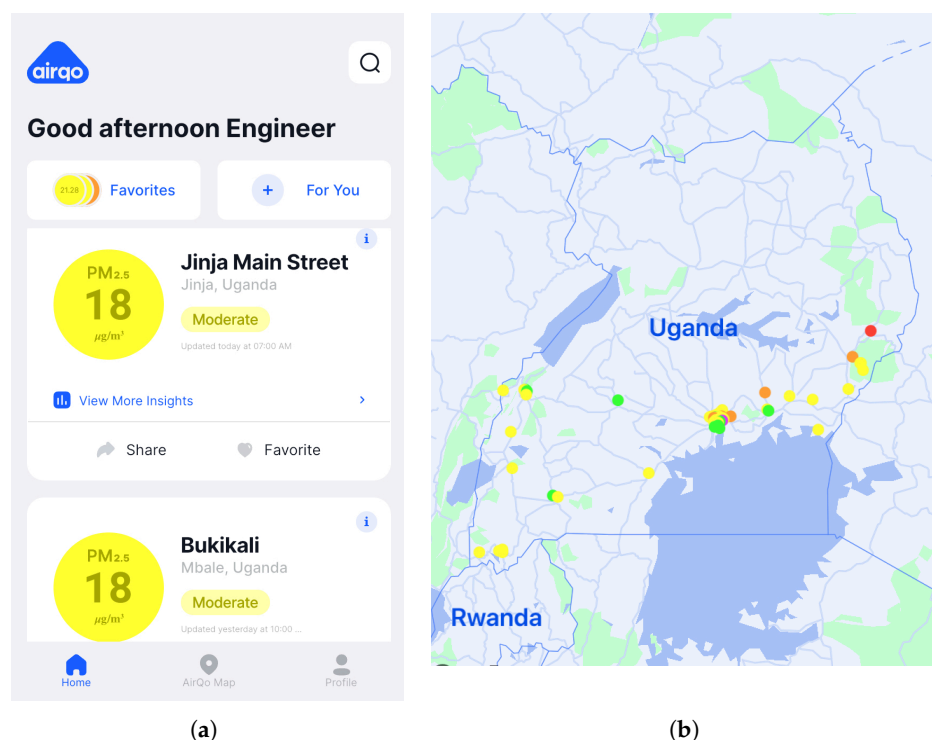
airqo

Good afternoon Engineer

21:28 Favorites

+ For You

i

PM$_{2.5}$
18
$\mu g/m^3$

Jinja Main Street
Jinja, Uganda
Moderate
Updated today at 07:00 AM

View More Insights

Share Favorite

i

PM$_{2.5}$
18
$\mu g/m^3$

Bukikali
Mbale, Uganda
Moderate
Updated yesterday at 10:00 ...

Home AirQo Map Profile

(a)

Uganda

Rwanda

(b)